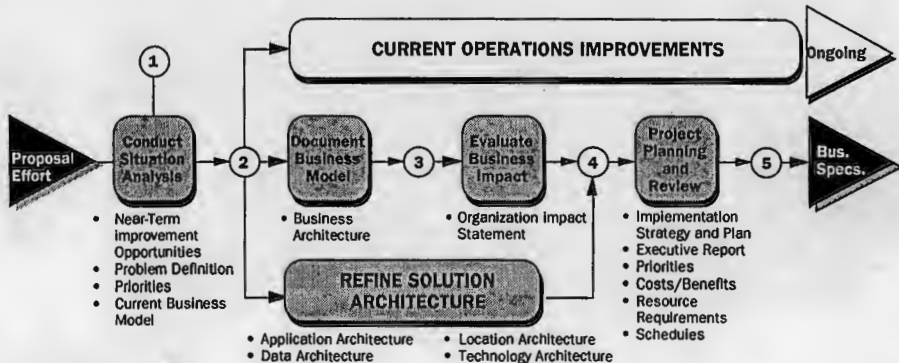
CURRENT OPERATIONS IMPROVEMENTS

Ongoing

1

Proposal Effort

Conduct Situation Analysis

2

Document Business Model

3

Evaluate Business Impact

4

Project Planning and Review

5

Bus. Specs.

• Near-Term improvement Opportunities
• Problem Definition
• Priorities
• Current Business Model

• Business Architecture

• Organization Impact Statement

• Implementation Strategy and Plan
• Executive Report
• Priorities
• Costs/Benefits
• Resource Requirements
• Schedules

REFINE SOLUTION ARCHITECTURE

• Application Architecture
• Data Architecture

• Location Architecture
• Technology Architecture